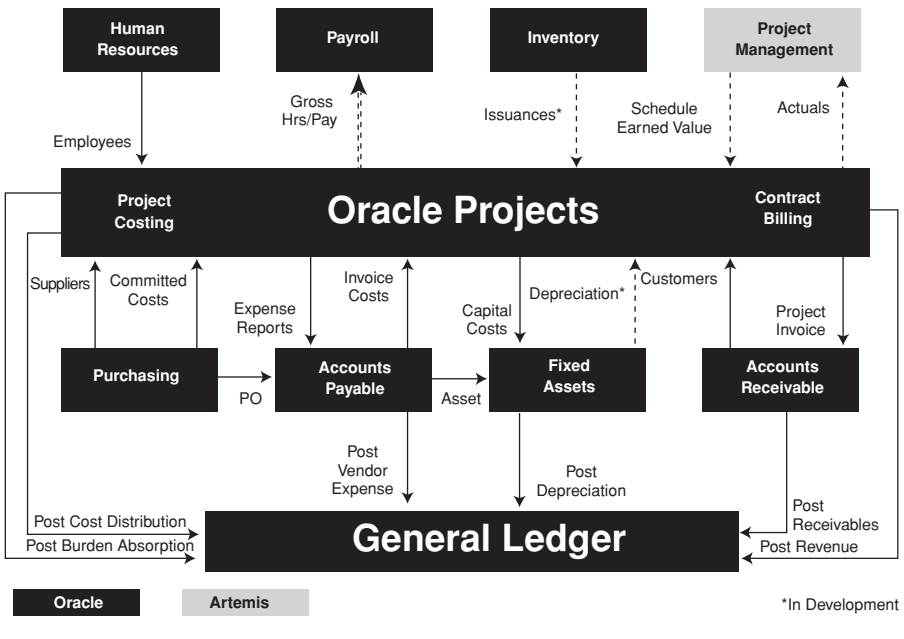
Human Resources

Payroll

Inventory

Project Management

Employees

Gross Hrs/Pay

Issuances*

Schedule Earned Value

Actuals

Project Costing

Oracle Projects

Contract Billing

Suppliers

Committed Costs

Expense Reports

Invoice Costs

Capital Costs

Depreciation*

Customers

Project Invoice

Purchasing

PO

Accounts Payable

Asset

Fixed Assets

Accounts Receivable

Post Vendor Expense

Post Depreciation

Post Receivables

Post Cost Distribution

Post Burden Absorption

General Ledger

Post Revenue

Oracle

Artemis

*In Development